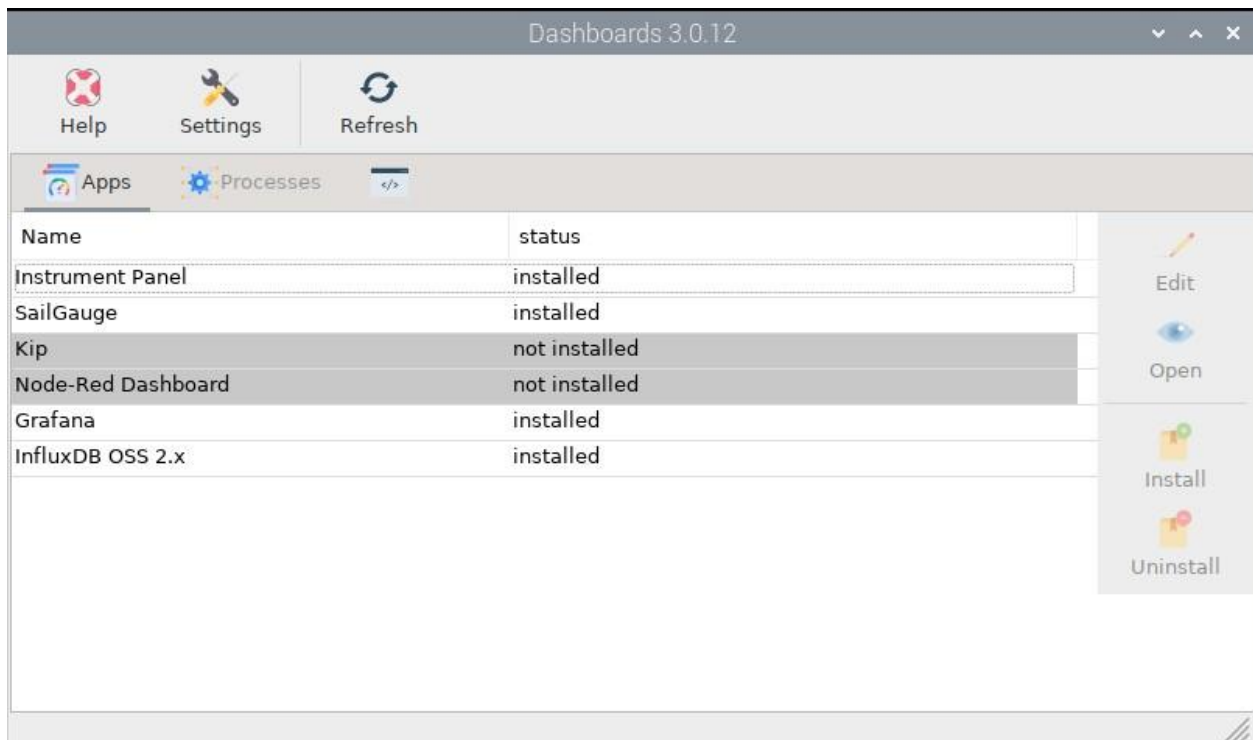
Dashboards 3.0.12

Help
Settings
Refresh

Apps
Processes
</>

| Name | status |
|---|---|
| Instrument Panel | installed |
| SailGauge | installed |
| Kip | not installed |
| Node-Red Dashboard | not installed |
| Grafana | installed |
| InfluxDB OSS 2.x | installed |

Edit
Open
Install
Uninstall